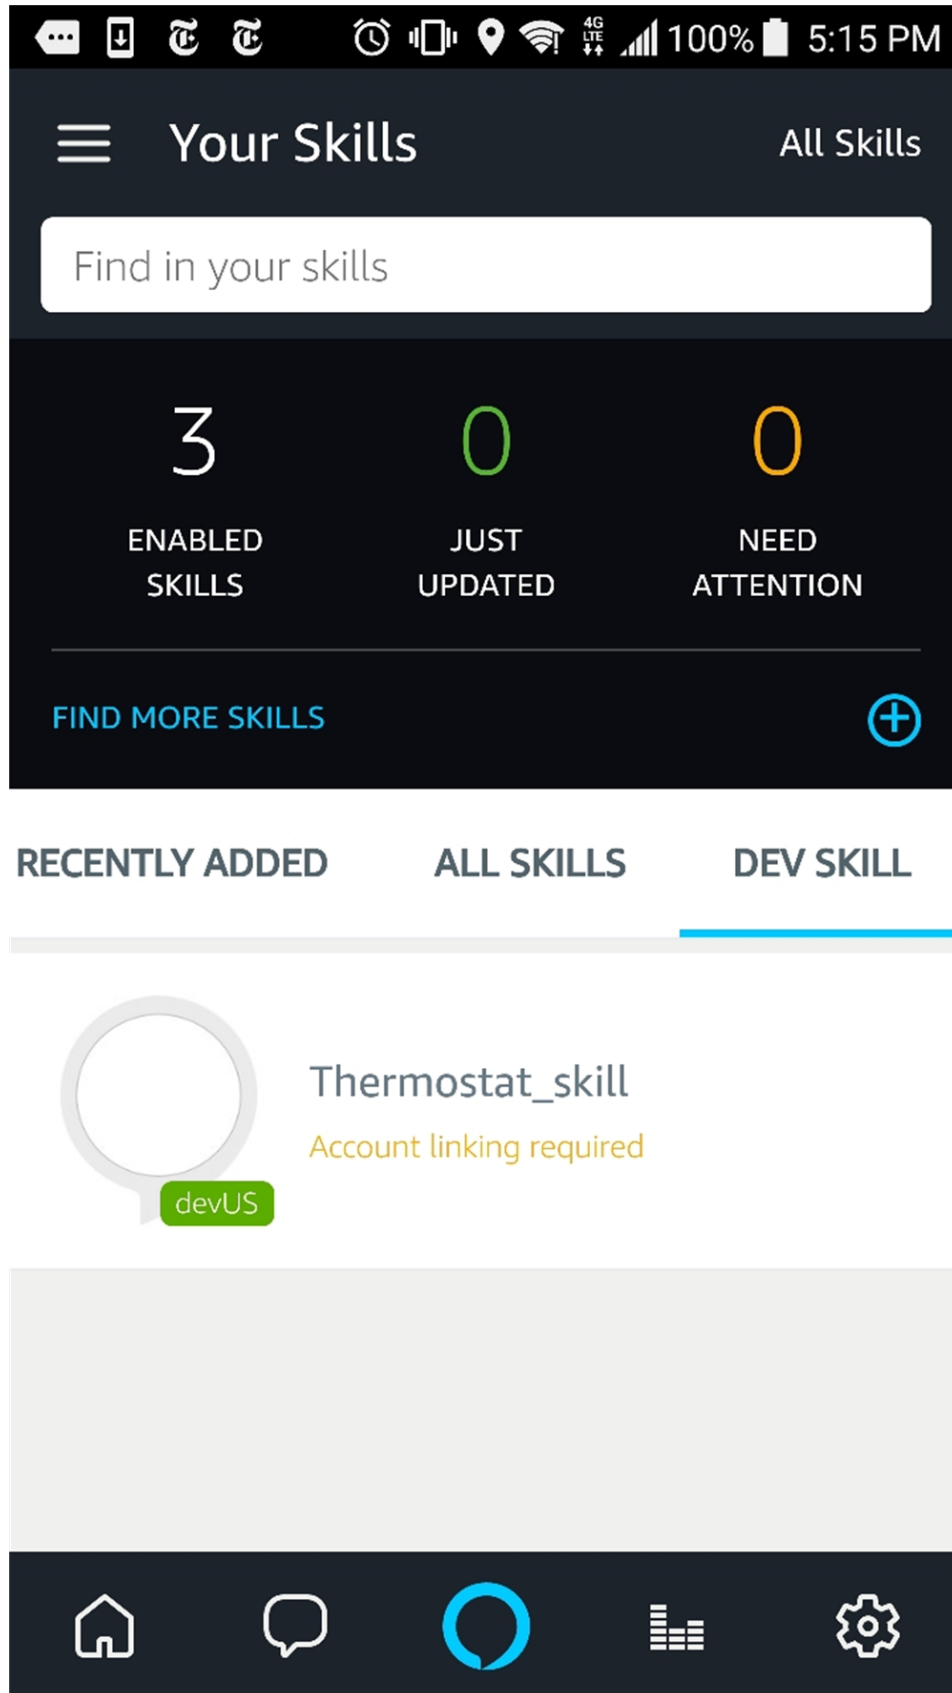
4G LTE 100% 5:15 PM

Your Skills

All Skills

Find in your skills

3
ENABLED SKILLS

0
JUST UPDATED

0
NEED ATTENTION

FIND MORE SKILLS

RECENTLY ADDED

ALL SKILLS

DEV SKILL

Thermostat_skill

Account linking required

devUS